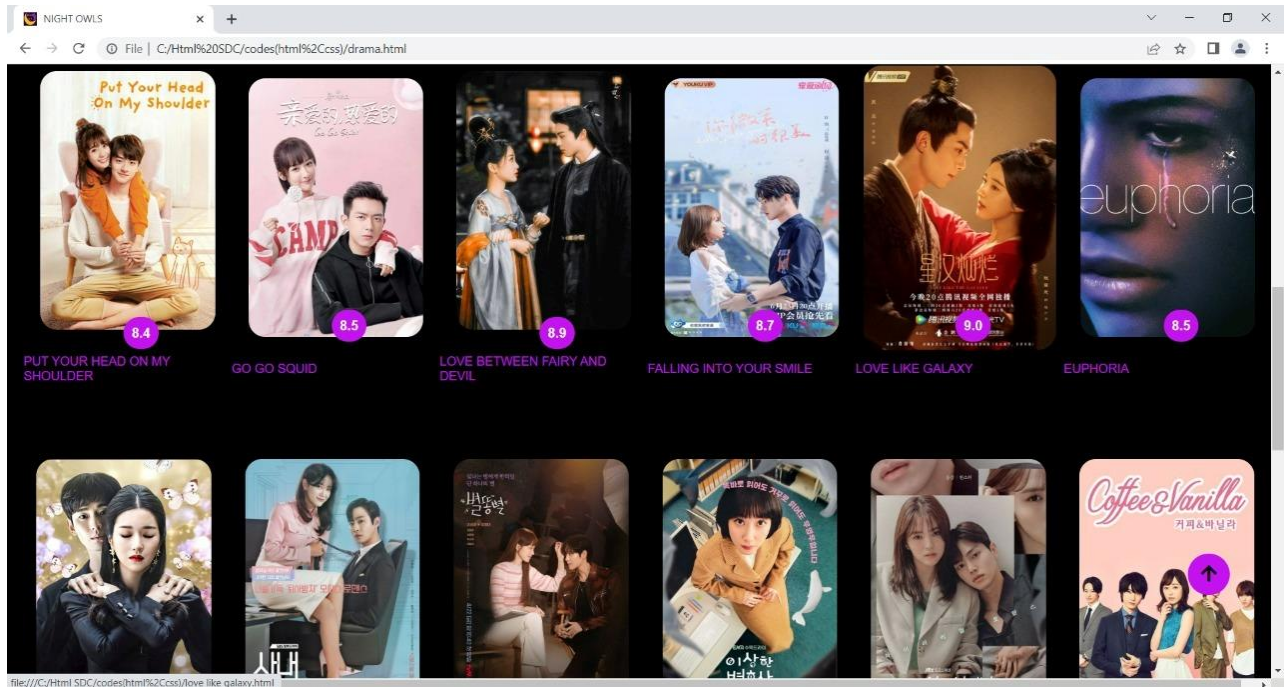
NIGHT OWLS

File | C:/Html%20SDC/codes(html%2Ccss)/drama.html

Put Your Head On My Shoulder

亲爱的,热爱的

euphoria

8.4
PUT YOUR HEAD ON MY SHOULDER

8.5
GO GO SQUID

8.9
LOVE BETWEEN FAIRY AND DEVIL

8.7
FALLING INTO YOUR SMILE

9.0
LOVE LIKE GALAXY

8.5
EUPHORIA

Coffee&Vanilla
커피&바닐라

별똥별

이상한

file:///C:/Html SDC/codes(html%2Ccss)/love like galaxy.html